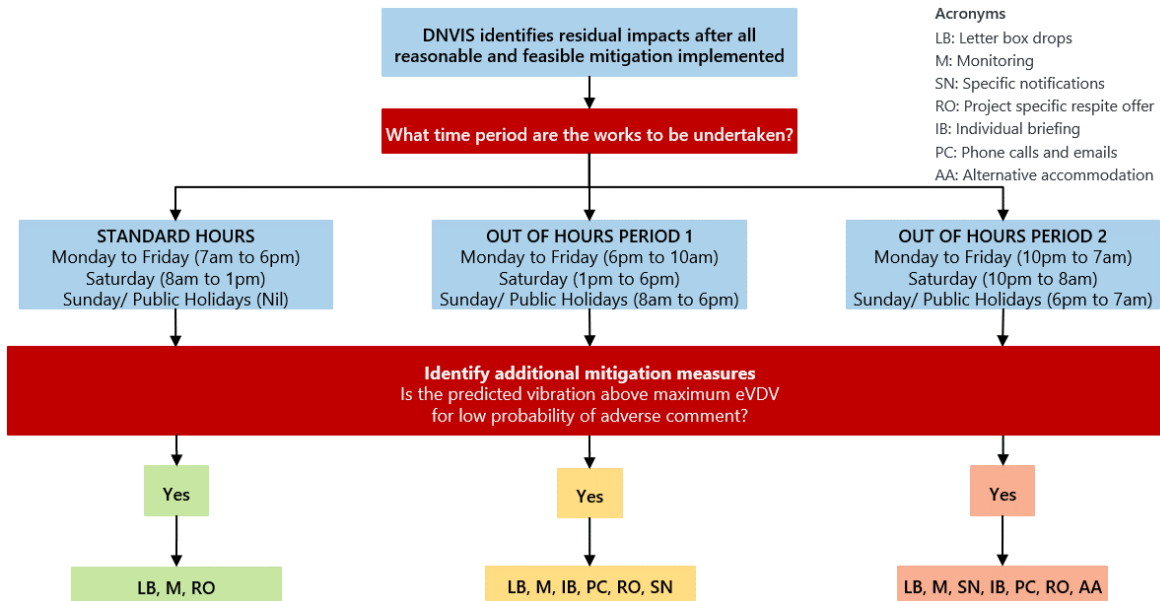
DNVIS identifies residual impacts after all reasonable and feasible mitigation implemented

Acronyms
LB: Letter box drops
M: Monitoring
SN: Specific notifications
RO: Project specific respite offer
IB: Individual briefing
PC: Phone calls and emails
AA: Alternative accommodation

What time period are the works to be undertaken?

STANDARD HOURS
Monday to Friday (7am to 6pm)
Saturday (8am to 1pm)
Sunday/ Public Holidays (Nil)

OUT OF HOURS PERIOD 1
Monday to Friday (6pm to 10am)
Saturday (1pm to 6pm)
Sunday/ Public Holidays (8am to 6pm)

OUT OF HOURS PERIOD 2
Monday to Friday (10pm to 7am)
Saturday (10pm to 8am)
Sunday/ Public Holidays (6pm to 7am)

Identify additional mitigation measures
Is the predicted vibration above maximum eVDV for low probability of adverse comment?

Yes

Yes

Yes

LB, M, RO

LB, M, IB, PC, RO, SN

LB, M, SN, IB, PC, RO, AA